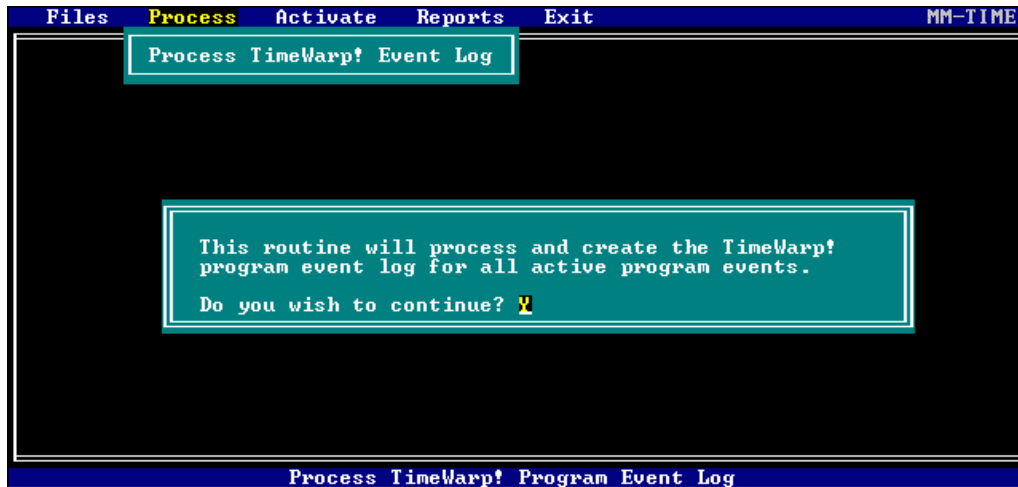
Files Process Activate Reports Exit MM-TIME

Process TimeWarp! Event Log

This routine will process and create the TimeWarp! program event log for all active program events.

Do you wish to continue? Y

Process TimeWarp! Program Event Log